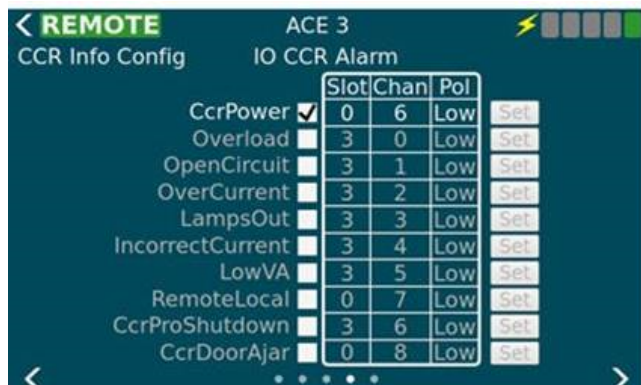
< REMOTE ACE 3

CCR Info Config IO CCR Alarm

| | Slot | Chan | Pol | |
|---|---|---|---|---|
| CcrPower ✓ | 0 | 6 | Low | Set |
| Overload | 3 | 0 | Low | Set |
| OpenCircuit | 3 | 1 | Low | Set |
| OverCurrent | 3 | 2 | Low | Set |
| LampsOut | 3 | 3 | Low | Set |
| IncorrectCurrent | 3 | 4 | Low | Set |
| LowVA | 3 | 5 | Low | Set |
| RemoteLocal | 0 | 7 | Low | Set |
| CcrProShutdown | 3 | 6 | Low | Set |
| CcrDoorAjar | 0 | 8 | Low | Set |

< >